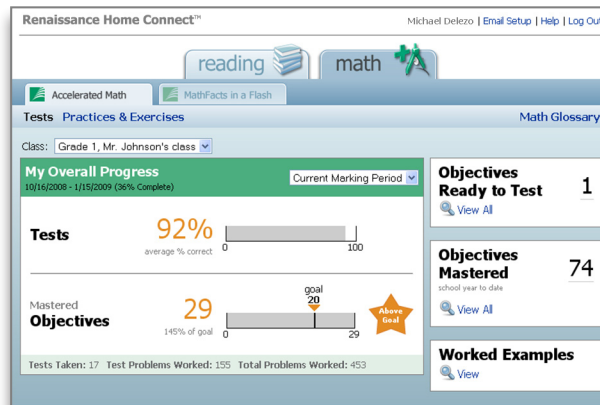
Renaissance Home Connect™

Michael Delezo | Email Setup | Help | Log Out

reading

math

Accelerated Math

MathFacts in a Flash

Tests Practices & Exercises

Math Glossary

Class: Grade 1, Mr. Johnson's class

My Overall Progress

10/16/2008 - 1/15/2009 (36% Complete)

Current Marking Period

Tests

92%

average % correct

0

100

Mastered

Objectives

29

145% of goal

goal

20

0

29

Above Goal

Tests Taken: 17 Test Problems Worked: 155 Total Problems Worked: 453

Objectives Ready to Test

1

View All

Objectives Mastered

school year to date

74

View All

Worked Examples

View